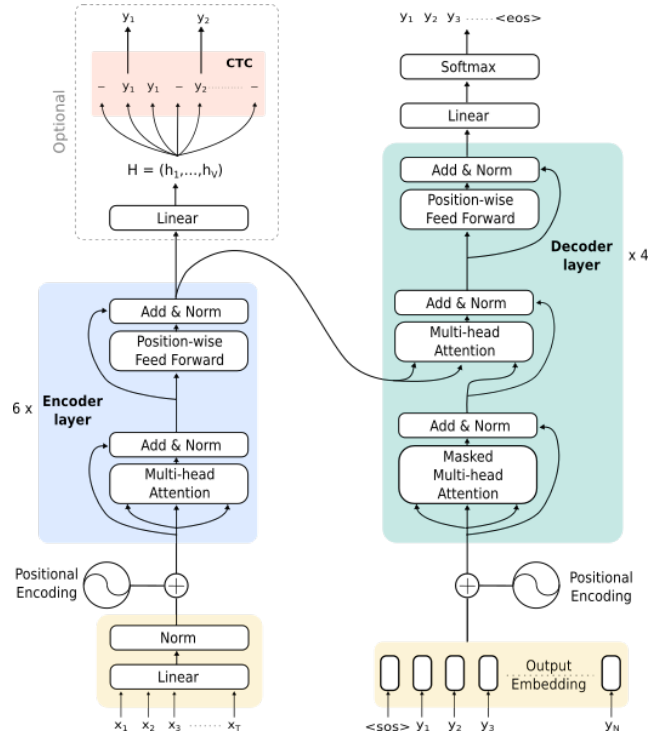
$y_1$ $y_2$

CTC

– $y_1$ $y_1$ – $y_2$ –

Optional

$H = (h_1,...,h_V)$

Linear

Add & Norm

Position-wise Feed Forward

6 x

Encoder layer

Add & Norm

Multi-head Attention

Positional Encoding

Norm

Linear

$x_1$ $x_2$ $x_3$ ······ $x_T$

$y_1$ $y_2$ $y_3$ ······ <eos>

Softmax

Linear

Add & Norm

Position-wise Feed Forward

Decoder layer

x 4

Add & Norm

Multi-head Attention

Add & Norm

Masked Multi-head Attention

Positional Encoding

Output Embedding

<sos> $y_1$ $y_2$ $y_3$ $y_N$